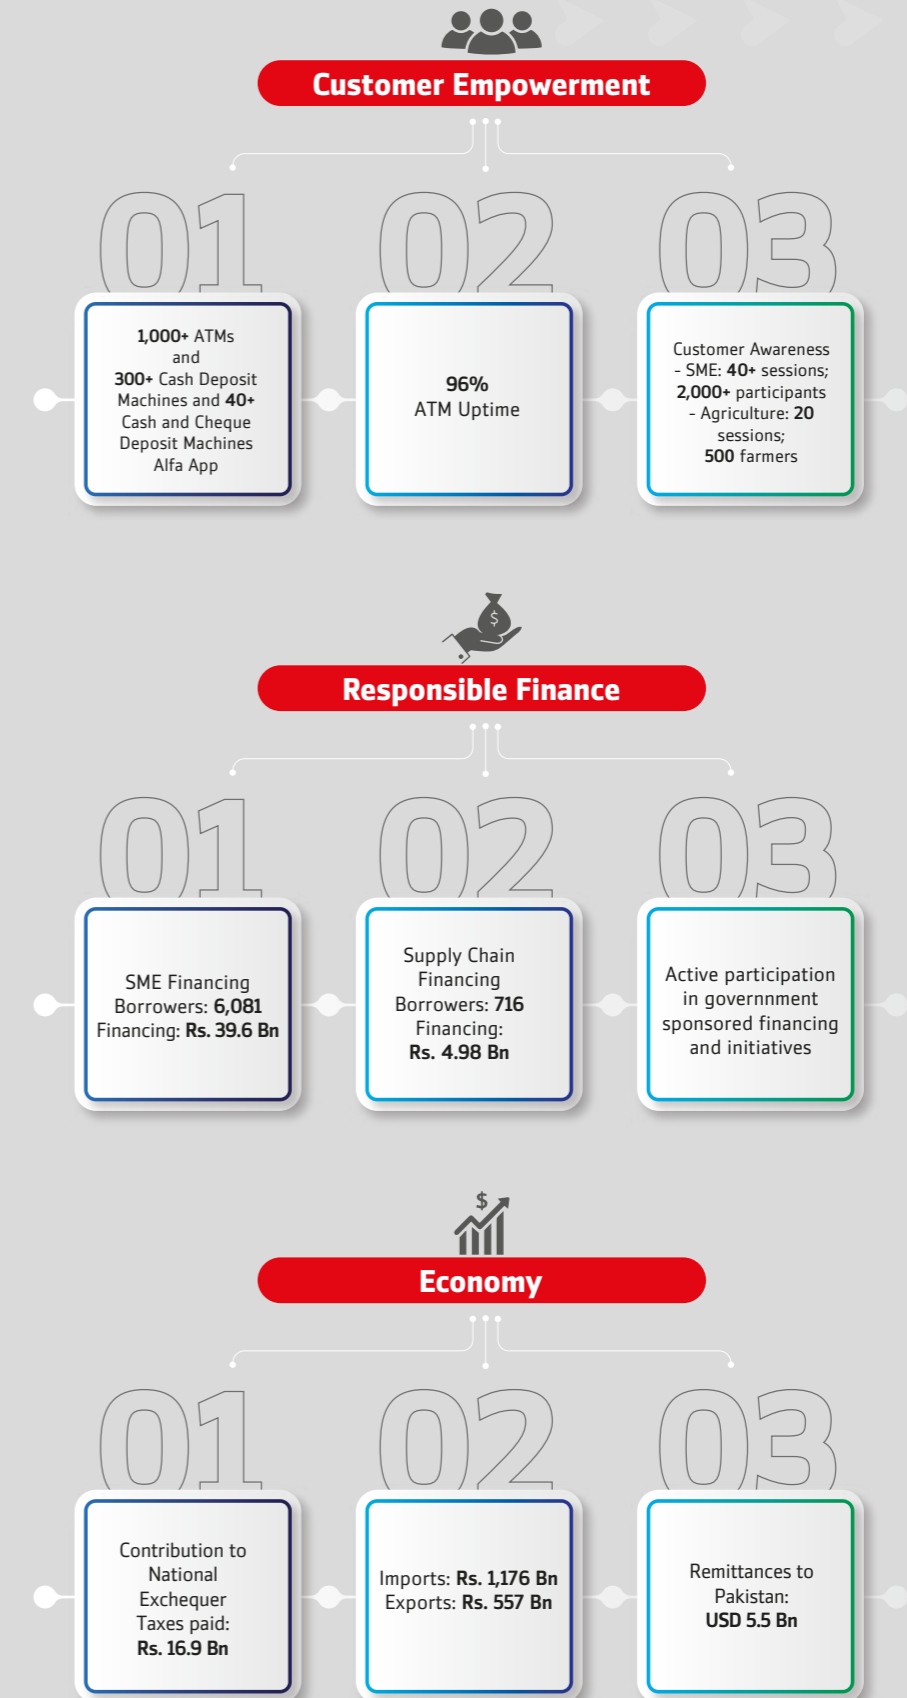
Customer Empowerment

01

1,000+ ATMs and 300+ Cash Deposit Machines and 40+ Cash and Cheque Deposit Machines Alfa App

02

96% ATM Uptime

03

Customer Awareness - SME: 40+ sessions; 2,000+ participants - Agriculture: 20 sessions; 500 farmers

$

Responsible Finance

01

SME Financing Borrowers: 6,081 Financing: Rs. 39.6 Bn

02

Supply Chain Financing Borrowers: 716 Financing: Rs. 4.98 Bn

03

Active participation in governnment sponsored financing and initiatives

$

Economy

01

Contribution to National Exchequer Taxes paid: Rs. 16.9 Bn

02

Imports: Rs. 1,176 Bn Exports: Rs. 557 Bn

03

Remittances to Pakistan: USD 5.5 Bn